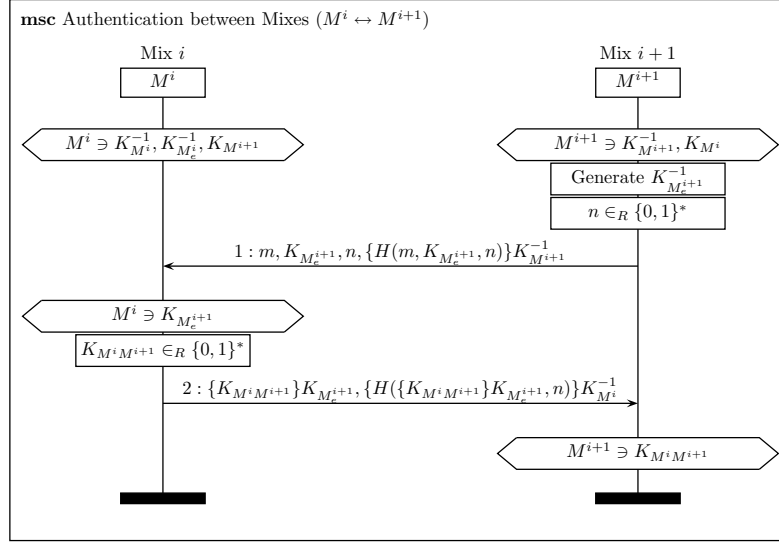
**msc** Authentication between Mixes ($M^i \leftrightarrow M^{i+1}$)

Mix $i$

$M^i$

$M^i \ni K_{M^i}^{-1}, K_{M_e^i}^{-1}, K_{M^{i+1}}$

Mix $i+1$

$M^{i+1}$

$M^{i+1} \ni K_{M^{i+1}}^{-1}, K_{M^i}$

Generate $K_{M_e^{i+1}}^{-1}$

$n \in_R \{0,1\}^*$

$1 : m, K_{M_e^{i+1}}, n, \{H(m, K_{M_e^{i+1}}, n)\}K_{M^{i+1}}^{-1}$

$M^i \ni K_{M_e^{i+1}}$

$K_{M^iM^{i+1}} \in_R \{0,1\}^*$

$2 : \{K_{M^iM^{i+1}}\}K_{M_e^{i+1}}, \{H(\{K_{M^iM^{i+1}}\}K_{M_e^{i+1}}, n)\}K_{M^i}^{-1}$

$M^{i+1} \ni K_{M^iM^{i+1}}$